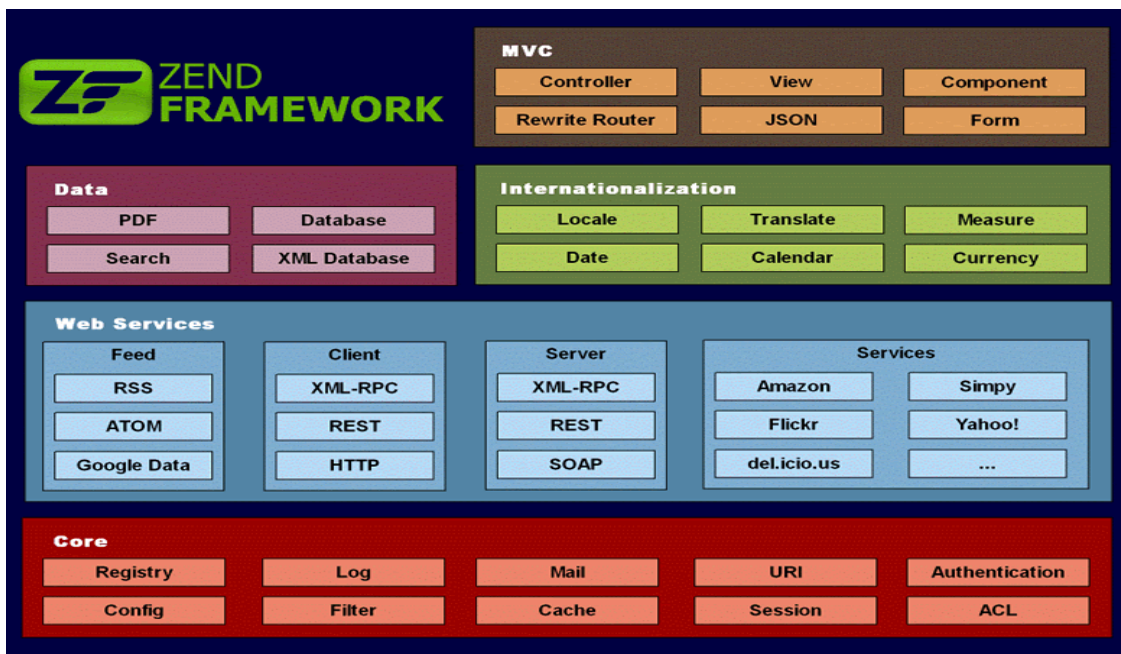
ZF ZEND FRAMEWORK

MVC

Controller
View
Component
Rewrite Router
JSON
Form

Data

PDF
Database
Search
XML Database

Internationalization

Locale
Translate
Measure
Date
Calendar
Currency

Web Services

Feed
RSS
ATOM
Google Data

Client
XML-RPC
REST
HTTP

Server
XML-RPC
REST
SOAP

Services
Amazon
Simpy
Flickr
Yahoo!
del.icio.us
...

Core

Registry
Log
Mail
URI
Authentication
Config
Filter
Cache
Session
ACL